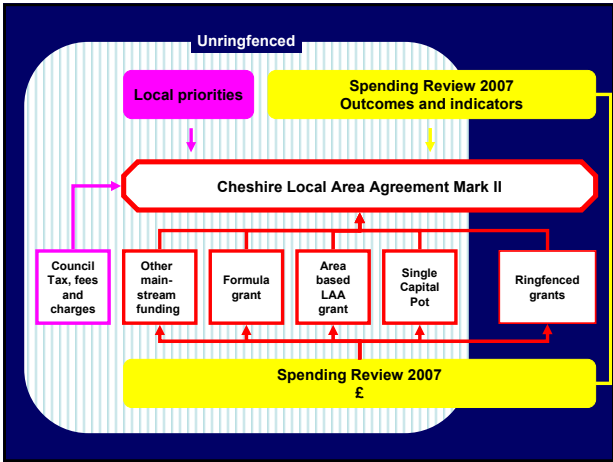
Unringfenced

Local priorities

Spending Review 2007
Outcomes and indicators

Cheshire Local Area Agreement Mark II

Council Tax, fees and charges

Other mainstream funding

Formula grant

Area based LAA grant

Single Capital Pot

Ringfenced grants

Spending Review 2007
£